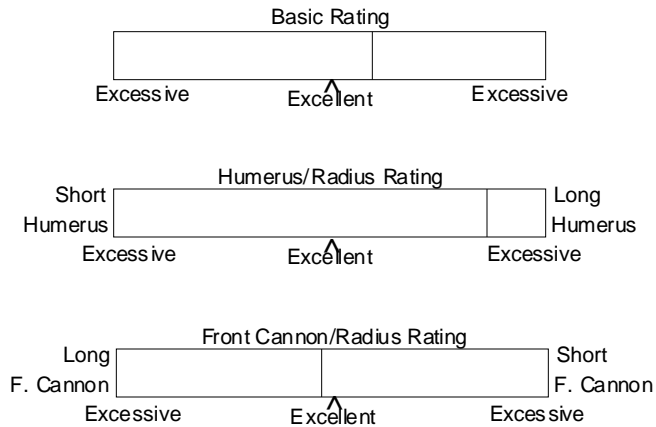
Basic Rating

Excessive Excellent Excessive

Humerus/Radius Rating

Short Humerus

Long Humerus

Excessive Excellent Excessive

Front Cannon/Radius Rating

Long F. Cannon

Short F. Cannon

Excessive Excellent Excessive